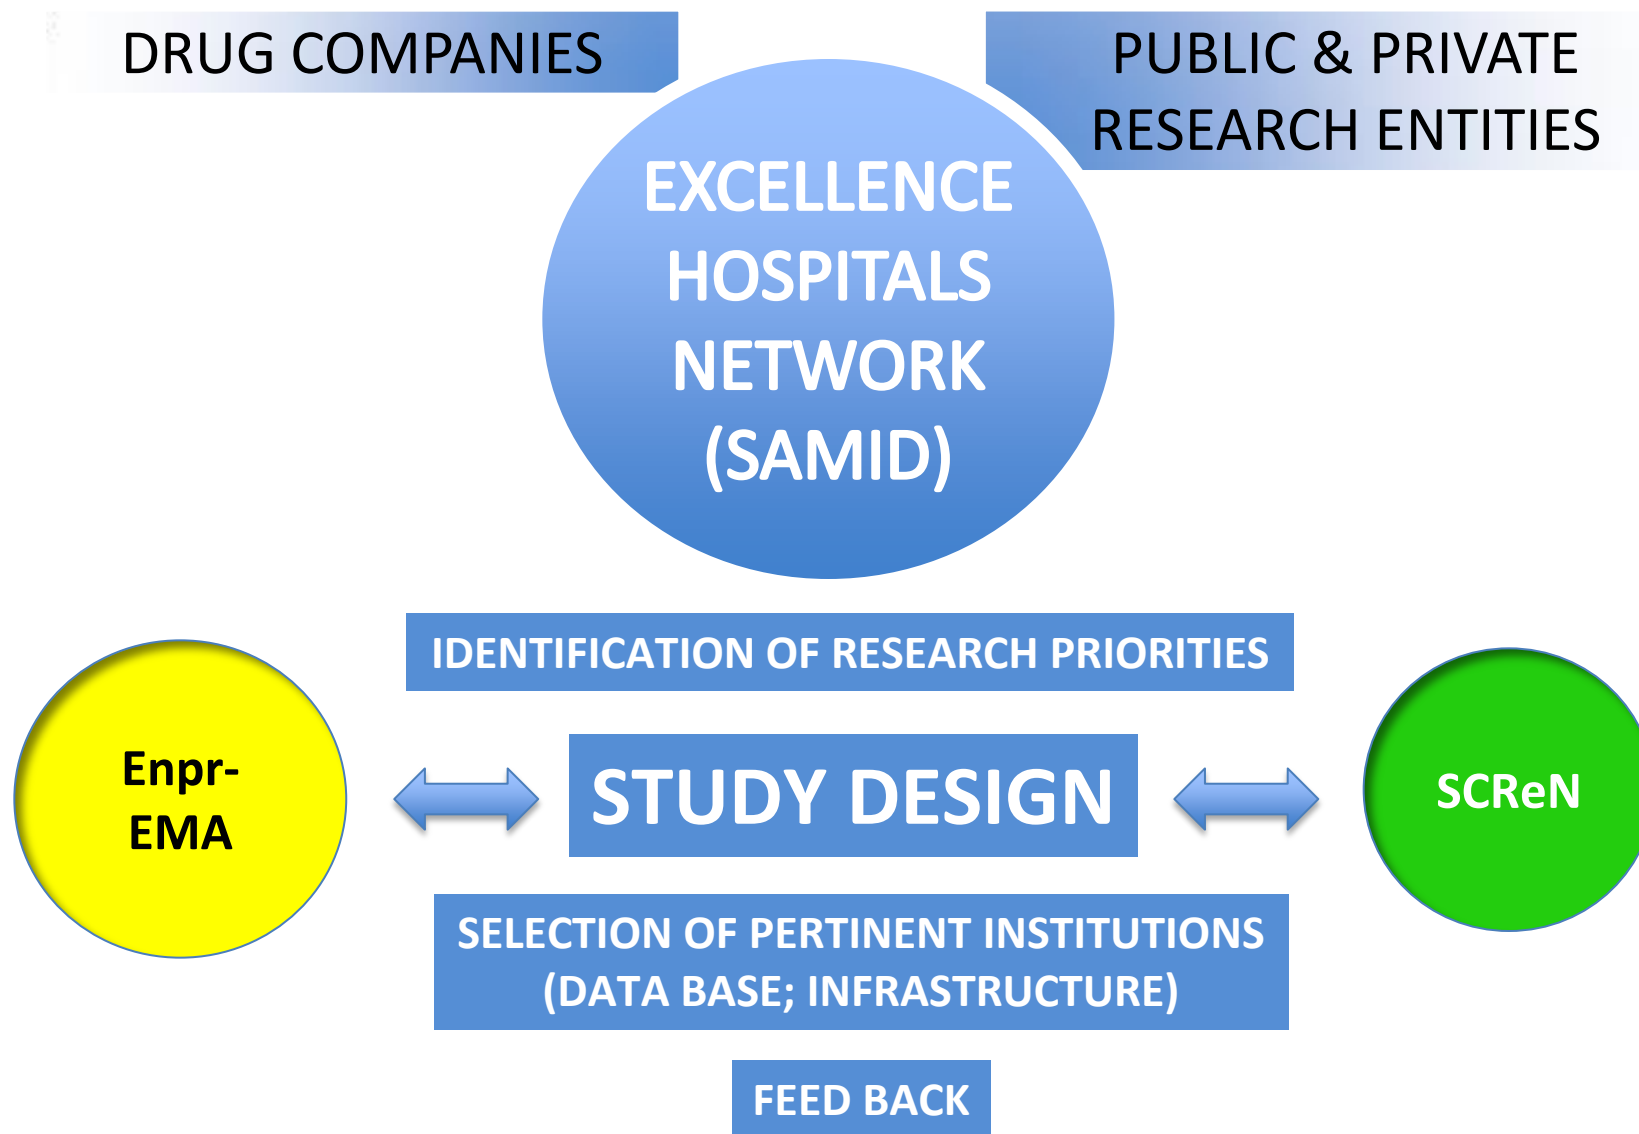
DRUG COMPANIES

PUBLIC & PRIVATE RESEARCH ENTITIES

EXCELLENCE HOSPITALS NETWORK (SAMID)

IDENTIFICATION OF RESEARCH PRIORITIES

Enpr-EMA

STUDY DESIGN

SCReN

SELECTION OF PERTINENT INSTITUTIONS (DATA BASE; INFRASTRUCTURE)

FEED BACK